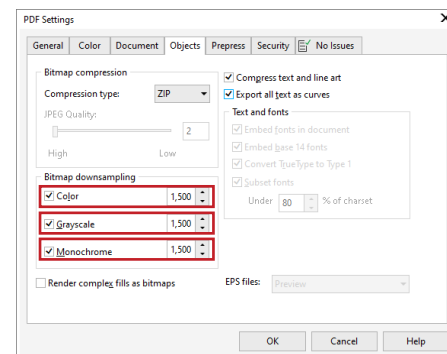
PDF Settings

General | Color | Document | Objects | Prepress | Security | No Issues

Bitmap compression
Compression type: ZIP
JPEG Quality:
2
High Low

Bitmap downsampling
Color 1,500
Grayscale 1,500
Monochrome 1,500

Render complex fills as bitmaps

Compress text and line art
Export all text as curves

Text and fonts
Embed fonts in document
Embed base 14 fonts
Convert TrueType to Type 1
Subset fonts
Under 80 % of charset

EPS files: Preview

OK Cancel Help